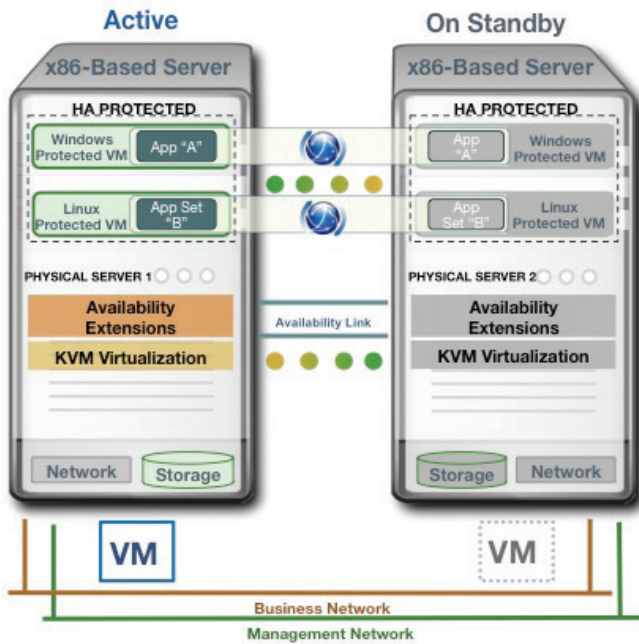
Active

x86-Based Server

HA PROTECTED

Windows Protected VM

App "A"

Linux Protected VM

App Set "B"

PHYSICAL SERVER 1

Availability Extensions

KVM Virtualization

Network

Storage

On Standby

x86-Based Server

HA PROTECTED

App "A"

Windows Protected VM

App Set "B"

Linux Protected VM

PHYSICAL SERVER 2

Availability Extensions

KVM Virtualization

Storage

Network

Availability Link

VM

VM

Business Network

Management Network